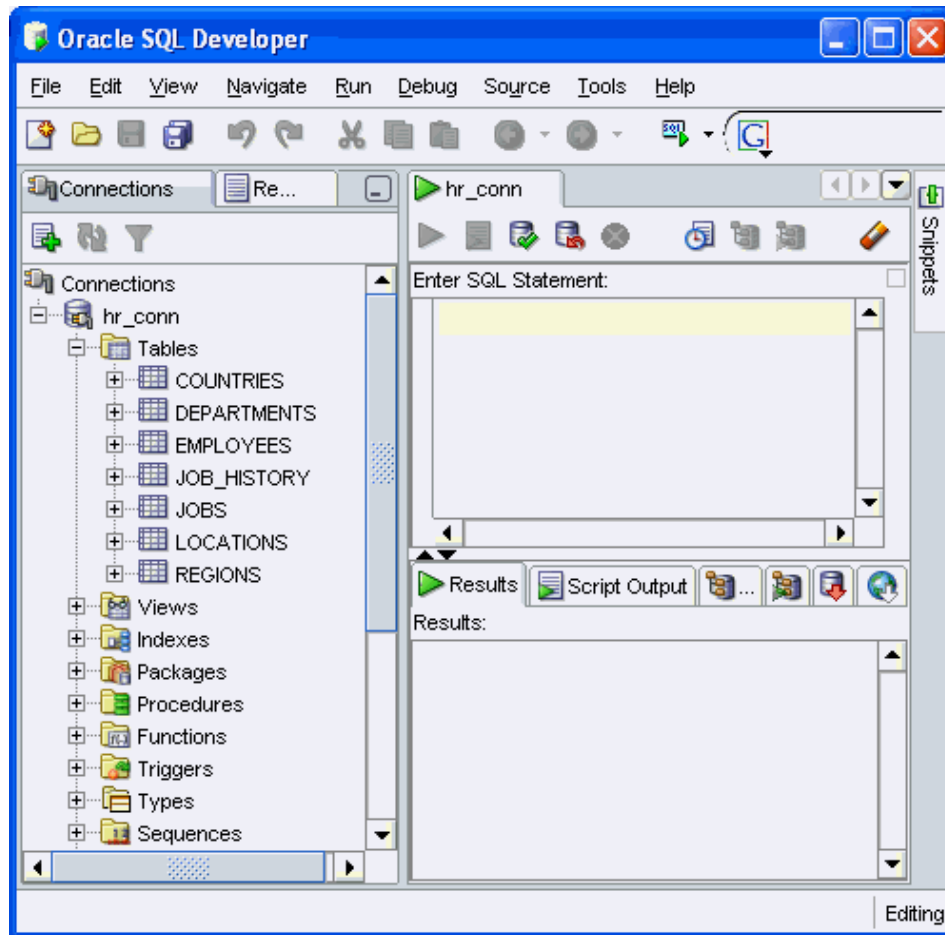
Oracle SQL Developer

File Edit View Navigate Run Debug Source Tools Help

Connections Re...

hr_conn

Snippets

Connections
hr_conn
Tables
COUNTRIES
DEPARTMENTS
EMPLOYEES
JOB_HISTORY
JOBS
LOCATIONS
REGIONS
Views
Indexes
Packages
Procedures
Functions
Triggers
Types
Sequences

Enter SQL Statement:

Results Script Output ...

Results:

Editing